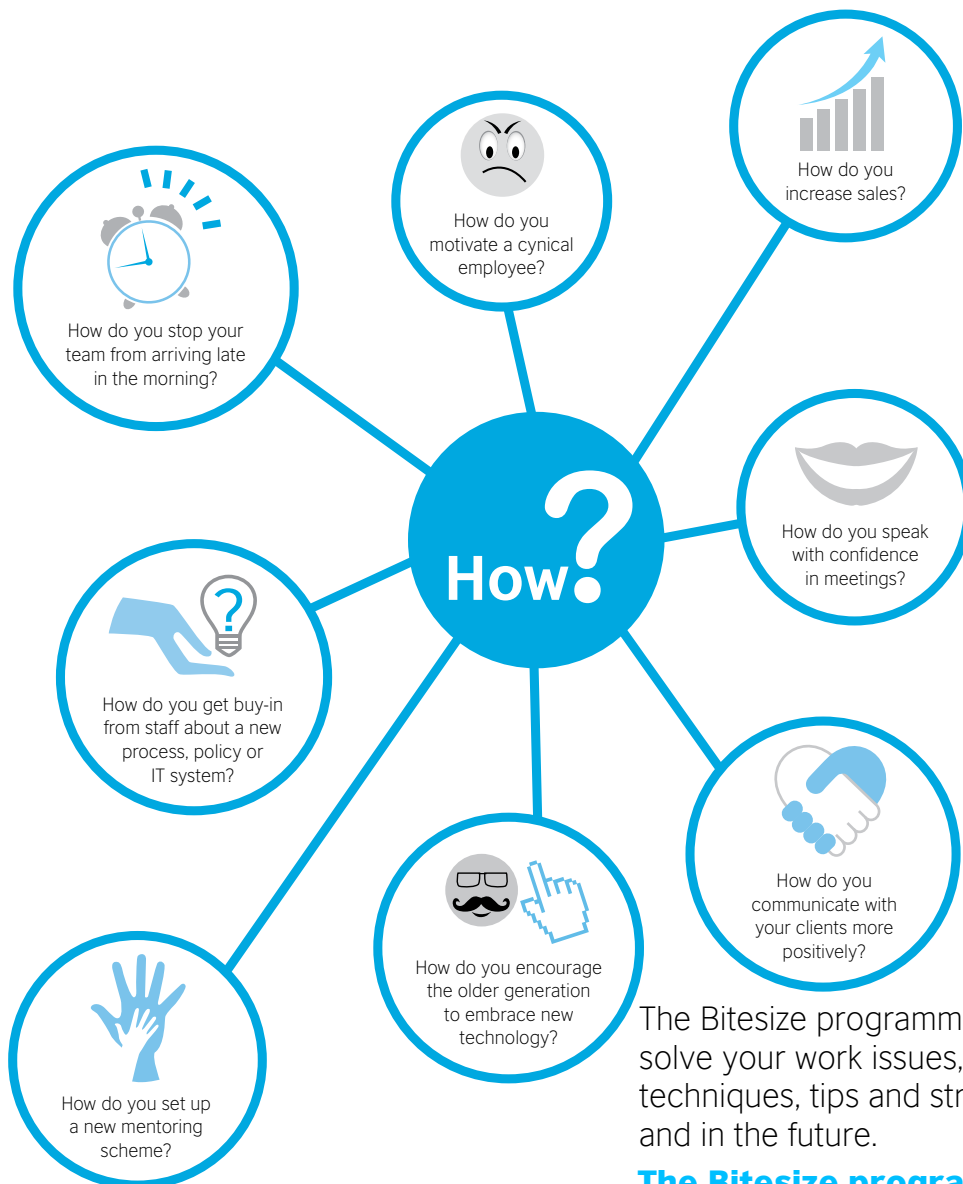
How do you stop your team from arriving late in the morning?

How do you motivate a cynical employee?

How do you increase sales?

How?

How do you speak with confidence in meetings?

How do you get buy-in from staff about a new process, policy or IT system?

How do you communicate with your clients more positively?

How do you encourage the older generation to embrace new technology?

How do you set up a new mentoring scheme?

The Bitesize programm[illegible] solve your work issues, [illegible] techniques, tips and str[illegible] and in the future.

The Bitesize progra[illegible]